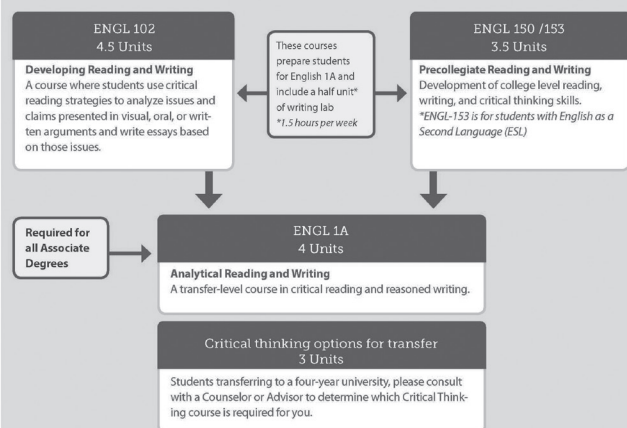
ENGL 102
4.5 Units

Developing Reading and Writing
A course where students use critical reading strategies to analyze issues and claims presented in visual, oral, or written arguments and write essays based on those issues.

These courses prepare students for English 1A and include a half unit* of writing lab
*1.5 hours per week

ENGL 150 /153
3.5 Units

Precollegiate Reading and Writing
Development of college level reading, writing, and critical thinking skills.
*ENGL-153 is for students with English as a Second Language (ESL)

Required for all Associate Degrees

ENGL 1A
4 Units

Analytical Reading and Writing
A transfer-level course in critical reading and reasoned writing.

Critical thinking options for transfer
3 Units

Students transferring to a four-year university, please consult with a Counselor or Advisor to determine which Critical Thinking course is required for you.